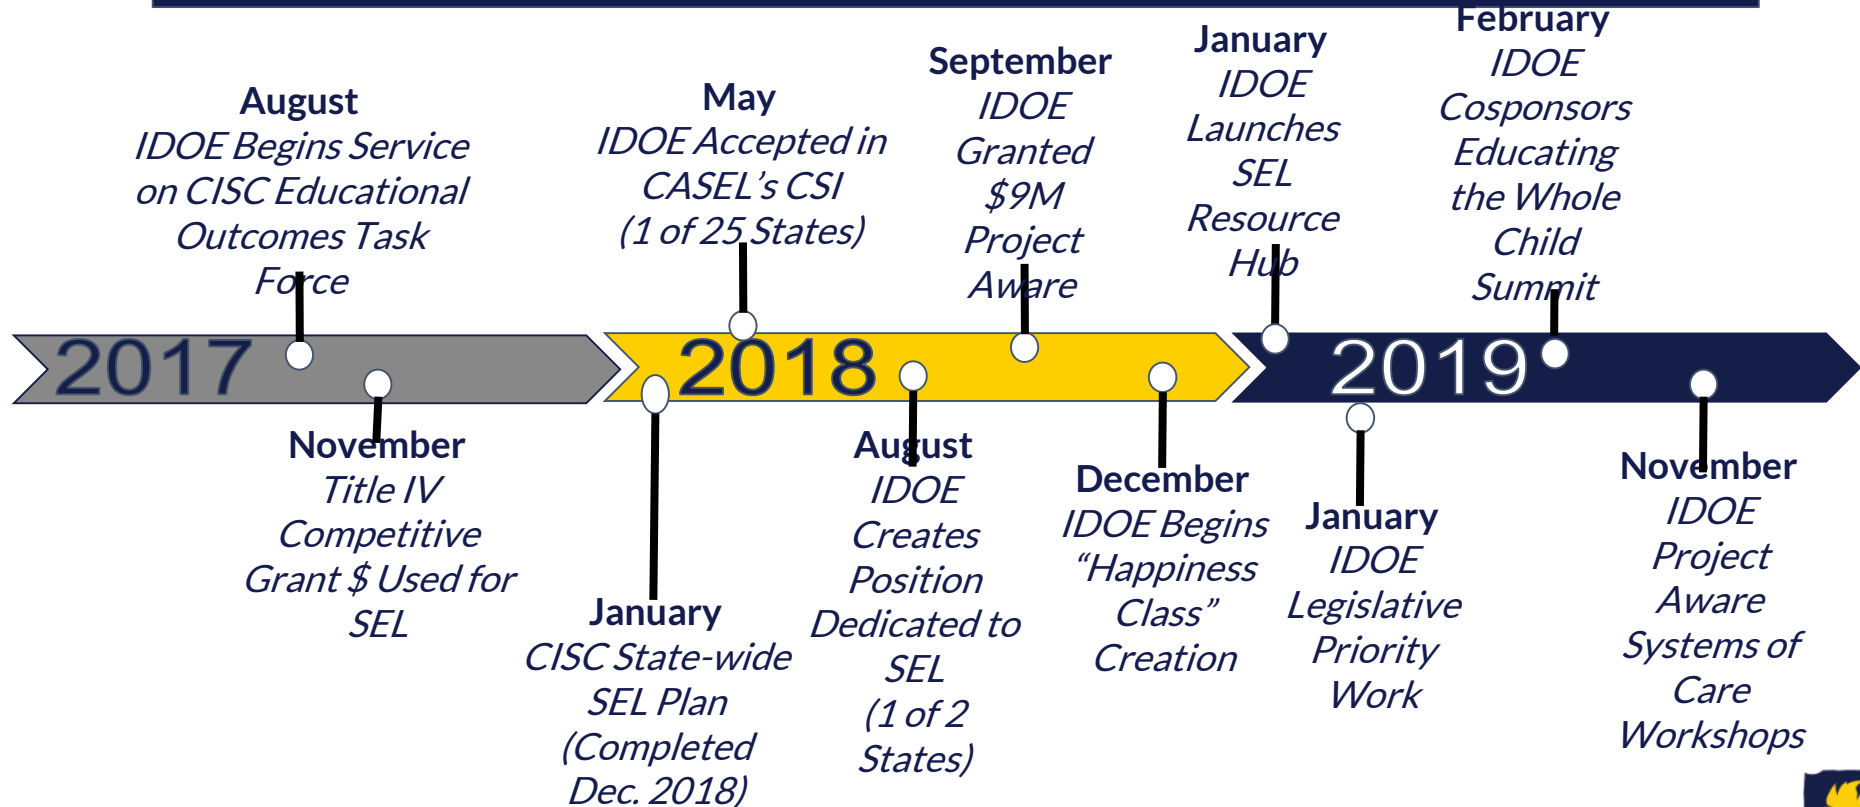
August
IDOE Begins Service on CISC Educational Outcomes Task Force

May
IDOE Accepted in CASEL's CSI (1 of 25 States)

September
IDOE Granted $9M Project Aware

January
IDOE Launches SEL Resource Hub

February
IDOE Cosponsors Educating the Whole Child Summit

2017

2018

2019

November
Title IV Competitive Grant $ Used for SEL

January
CISC State-wide SEL Plan (Completed Dec. 2018)

August
IDOE Creates Position Dedicated to SEL (1 of 2 States)

December
IDOE Begins "Happiness Class" Creation

January
IDOE Legislative Priority Work

November
IDOE Project Aware Systems of Care Workshops